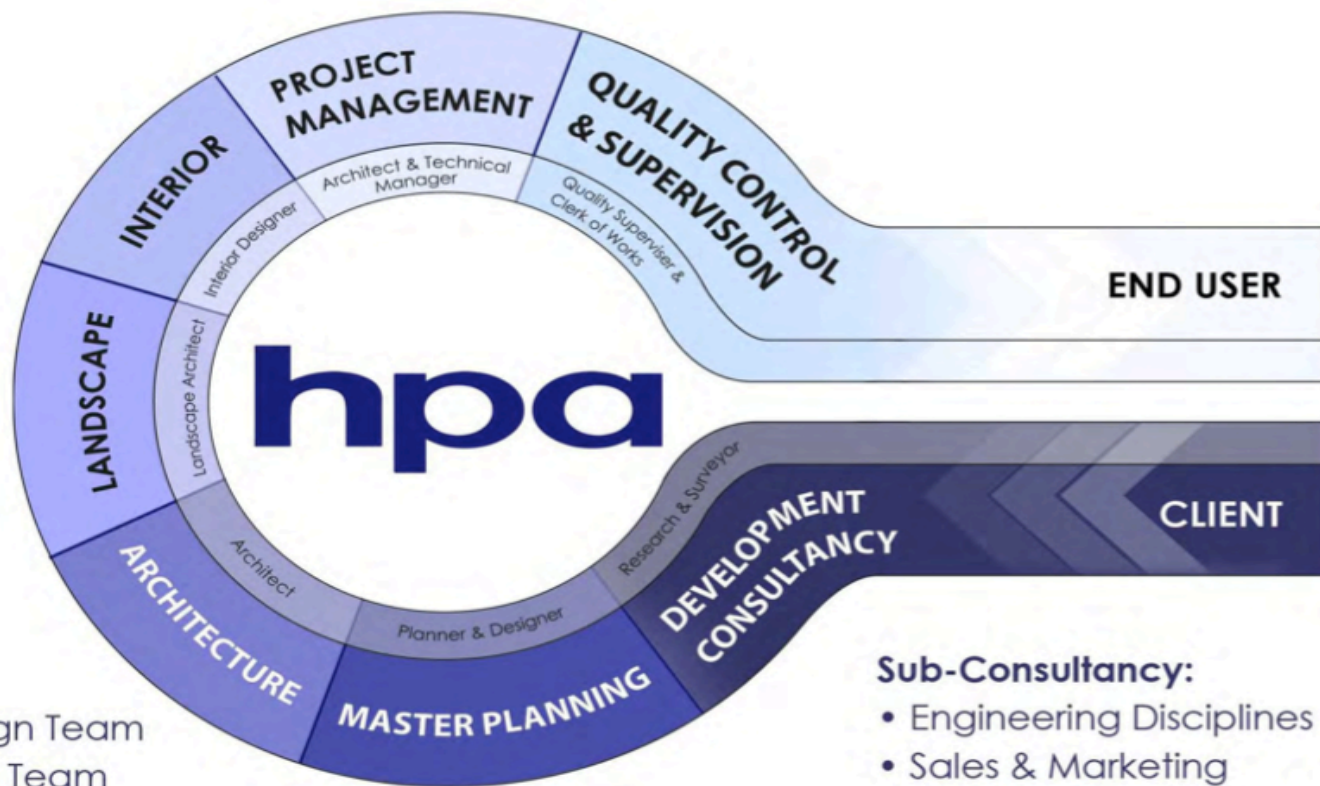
PROJECT MANAGEMENT

QUALITY CONTROL & SUPERVISION

INTERIOR

Architect & Technical Manager

Interior Designer

Quality Superviser & Clerk of Works

END USER

LANDSCAPE

Landscape Architect

hpa

Research & Surveyor

DEVELOPMENT CONSULTANCY

CLIENT

ARCHITECTURE

Architect

Planner & Designer

MASTER PLANNING

Sub-Consultancy:
• Engineering Disciplines
• Sales & Marketing

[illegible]gn Team
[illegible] Team